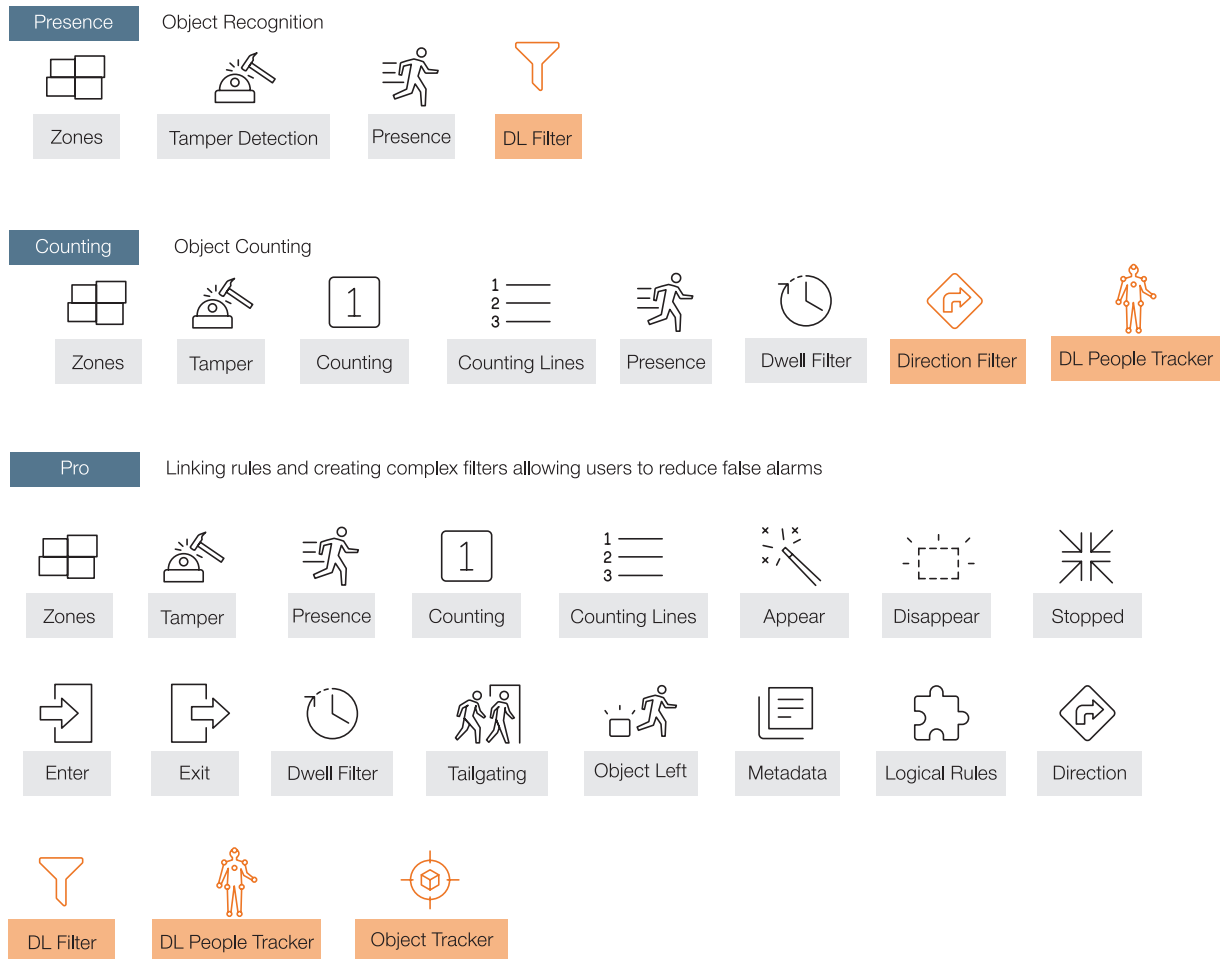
Presence Object Recognition

Zones Tamper Detection Presence DL Filter

Counting Object Counting

1

1
2
3

Zones Tamper Counting Counting Lines Presence Dwell Filter Direction Filter DL People Tracker

Pro Linking rules and creating complex filters allowing users to reduce false alarms

1

1
2
3

Zones Tamper Presence Counting Counting Lines Appear Disappear Stopped

Enter Exit Dwell Filter Tailgating Object Left Metadata Logical Rules Direction

DL Filter DL People Tracker Object Tracker